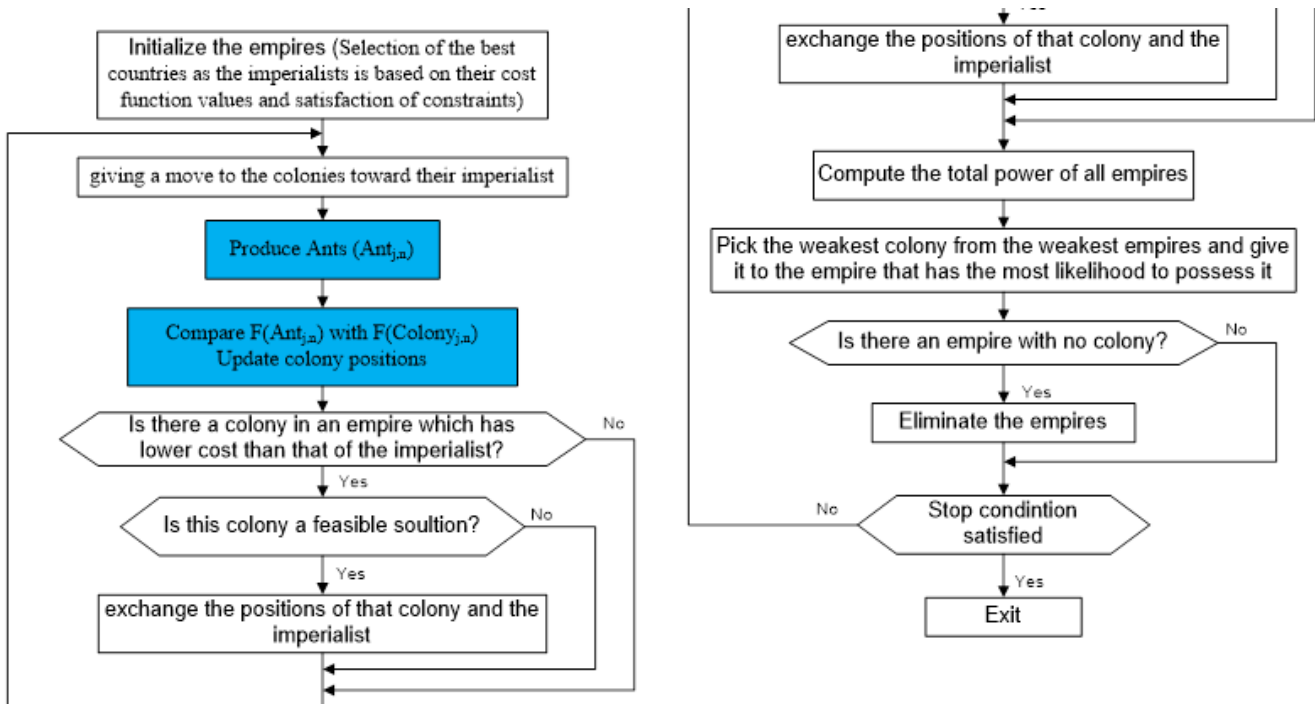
Initialize the empires (Selection of the best countries as the imperialists is based on their cost function values and satisfaction of constraints)

giving a move to the colonies toward their imperialist

Produce Ants ($Ant_{j,n}$)

Compare F($Ant_{j,n}$) with F($Colony_{j,n}$)
Update colony positions

Is there a colony in an empire which has lower cost than that of the imperialist?

No

Yes

Is this colony a feasible soultion?

No

Yes

exchange the positions of that colony and the imperialist

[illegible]

exchange the positions of that colony and the imperialist

Compute the total power of all empires

Pick the weakest colony from the weakest empires and give it to the empire that has the most likelihood to possess it

Is there an empire with no colony?

No

Yes

Eliminate the empires

No

Stop condintion satisfied

Yes

Exit